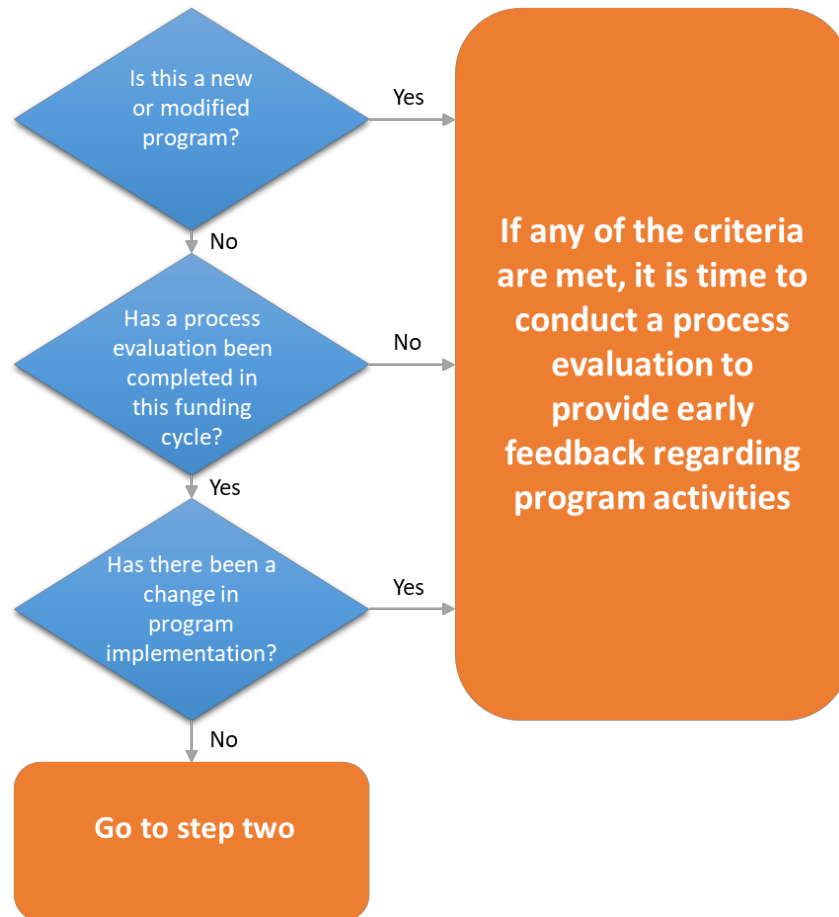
Is this a new or modified program?

Yes

No

Has a process evaluation been completed in this funding cycle?

No

Yes

Has there been a change in program implementation?

Yes

No

If any of the criteria are met, it is time to conduct a process evaluation to provide early feedback regarding program activities

Go to step two